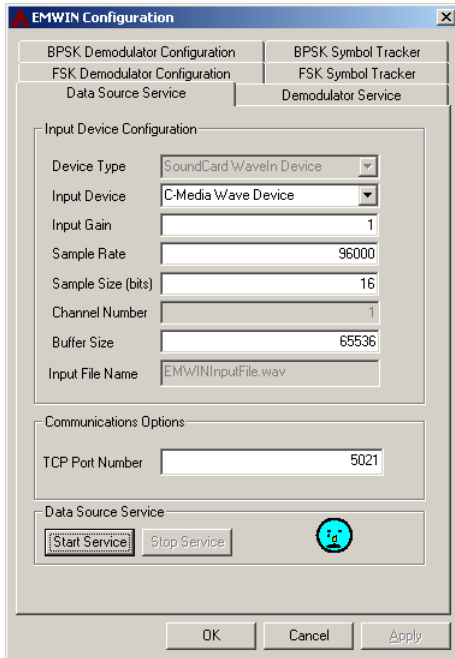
EMWIN Configuration

BPSK Demodulator Configuration
BPSK Symbol Tracker
FSK Demodulator Configuration
FSK Symbol Tracker
Data Source Service
Demodulator Service

Input Device Configuration

Device Type SoundCard WaveIn Device
Input Device C-Media Wave Device
Input Gain 1
Sample Rate 96000
Sample Size (bits) 16
Channel Number 1
Buffer Size 65536
Input File Name EMWINInputFile.wav

Communications Options

TCP Port Number 5021

Data Source Service

Start Service
Stop Service

OK
Cancel
Apply